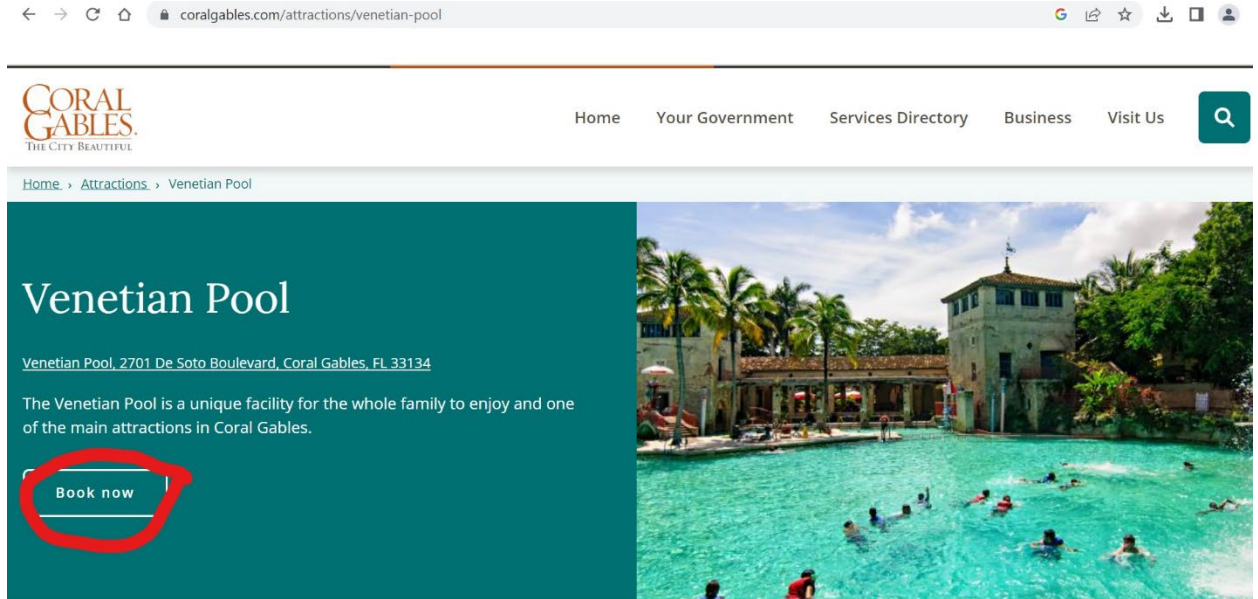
coralgables.com/attractions/venetian-pool

CORAL GABLES.
THE CITY BEAUTIFUL

Home Your Government Services Directory Business Visit Us

Home › Attractions › Venetian Pool

Venetian Pool

Venetian Pool, 2701 De Soto Boulevard, Coral Gables, FL 33134

The Venetian Pool is a unique facility for the whole family to enjoy and one of the main attractions in Coral Gables.

Book now